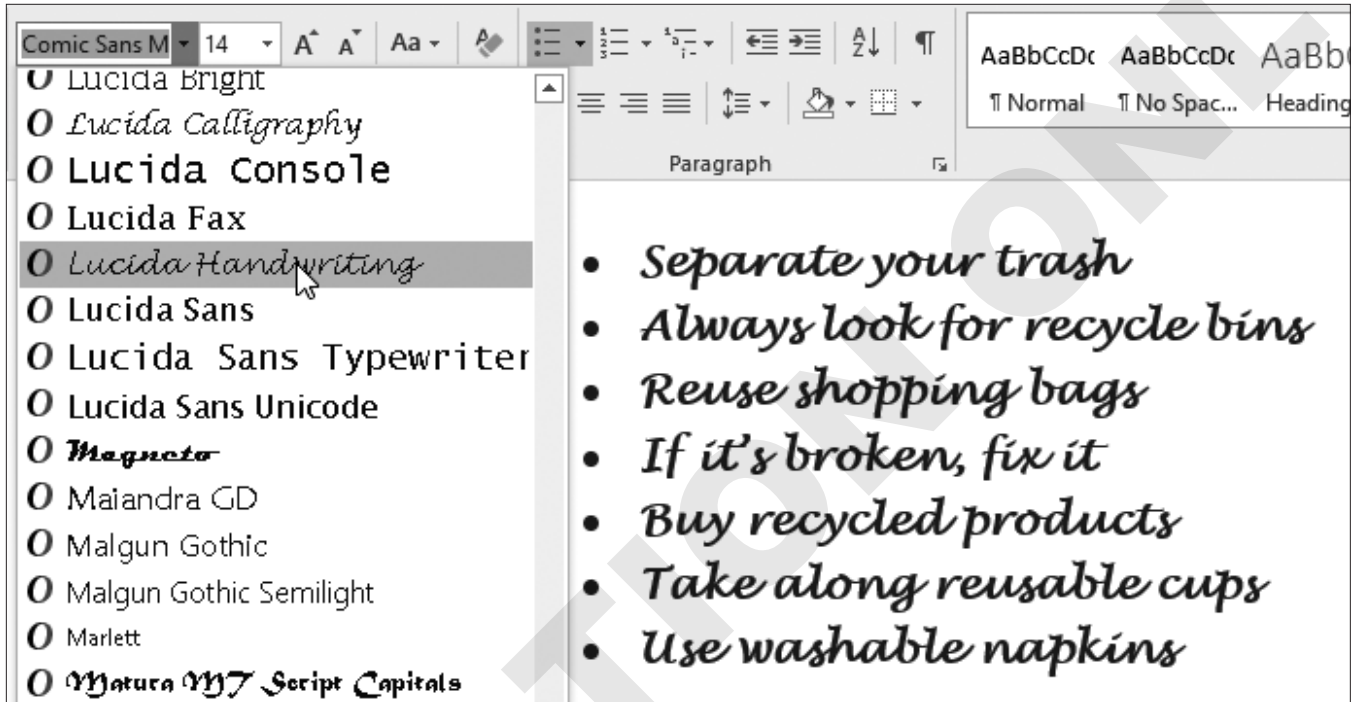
Comic Sans M 14 A A Aa

Lucida Bright
Lucida Calligraphy
Lucida Console
Lucida Fax
Lucida Handwriting
Lucida Sans
Lucida Sans Typewriter
Lucida Sans Unicode
Magneto
Maiandra GD
Malgun Gothic
Malgun Gothic Semilight
Marlett
Matura MT Script Capitals

Paragraph

AaBbCcDc AaBbCcDc AaBb
¶ Normal ¶ No Spac... Heading

- Separate your trash
- Always look for recycle bins
- Reuse shopping bags
- If it's broken, fix it
- Buy recycled products
- Take along reusable cups
- Use washable napkins

TION ONL